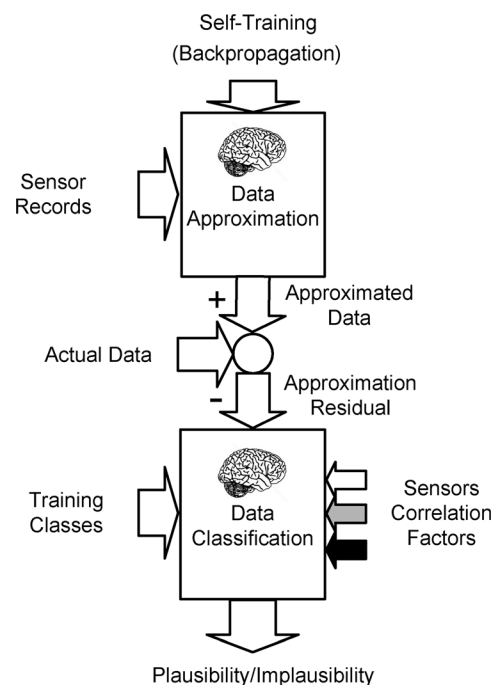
Self-Training
(Backpropagation)

Sensor Records

Data Approximation

+

Approximated Data

Actual Data

-

Approximation Residual

Training Classes

Data Classification

Sensors Correlation Factors

Plausibility/Implausibility